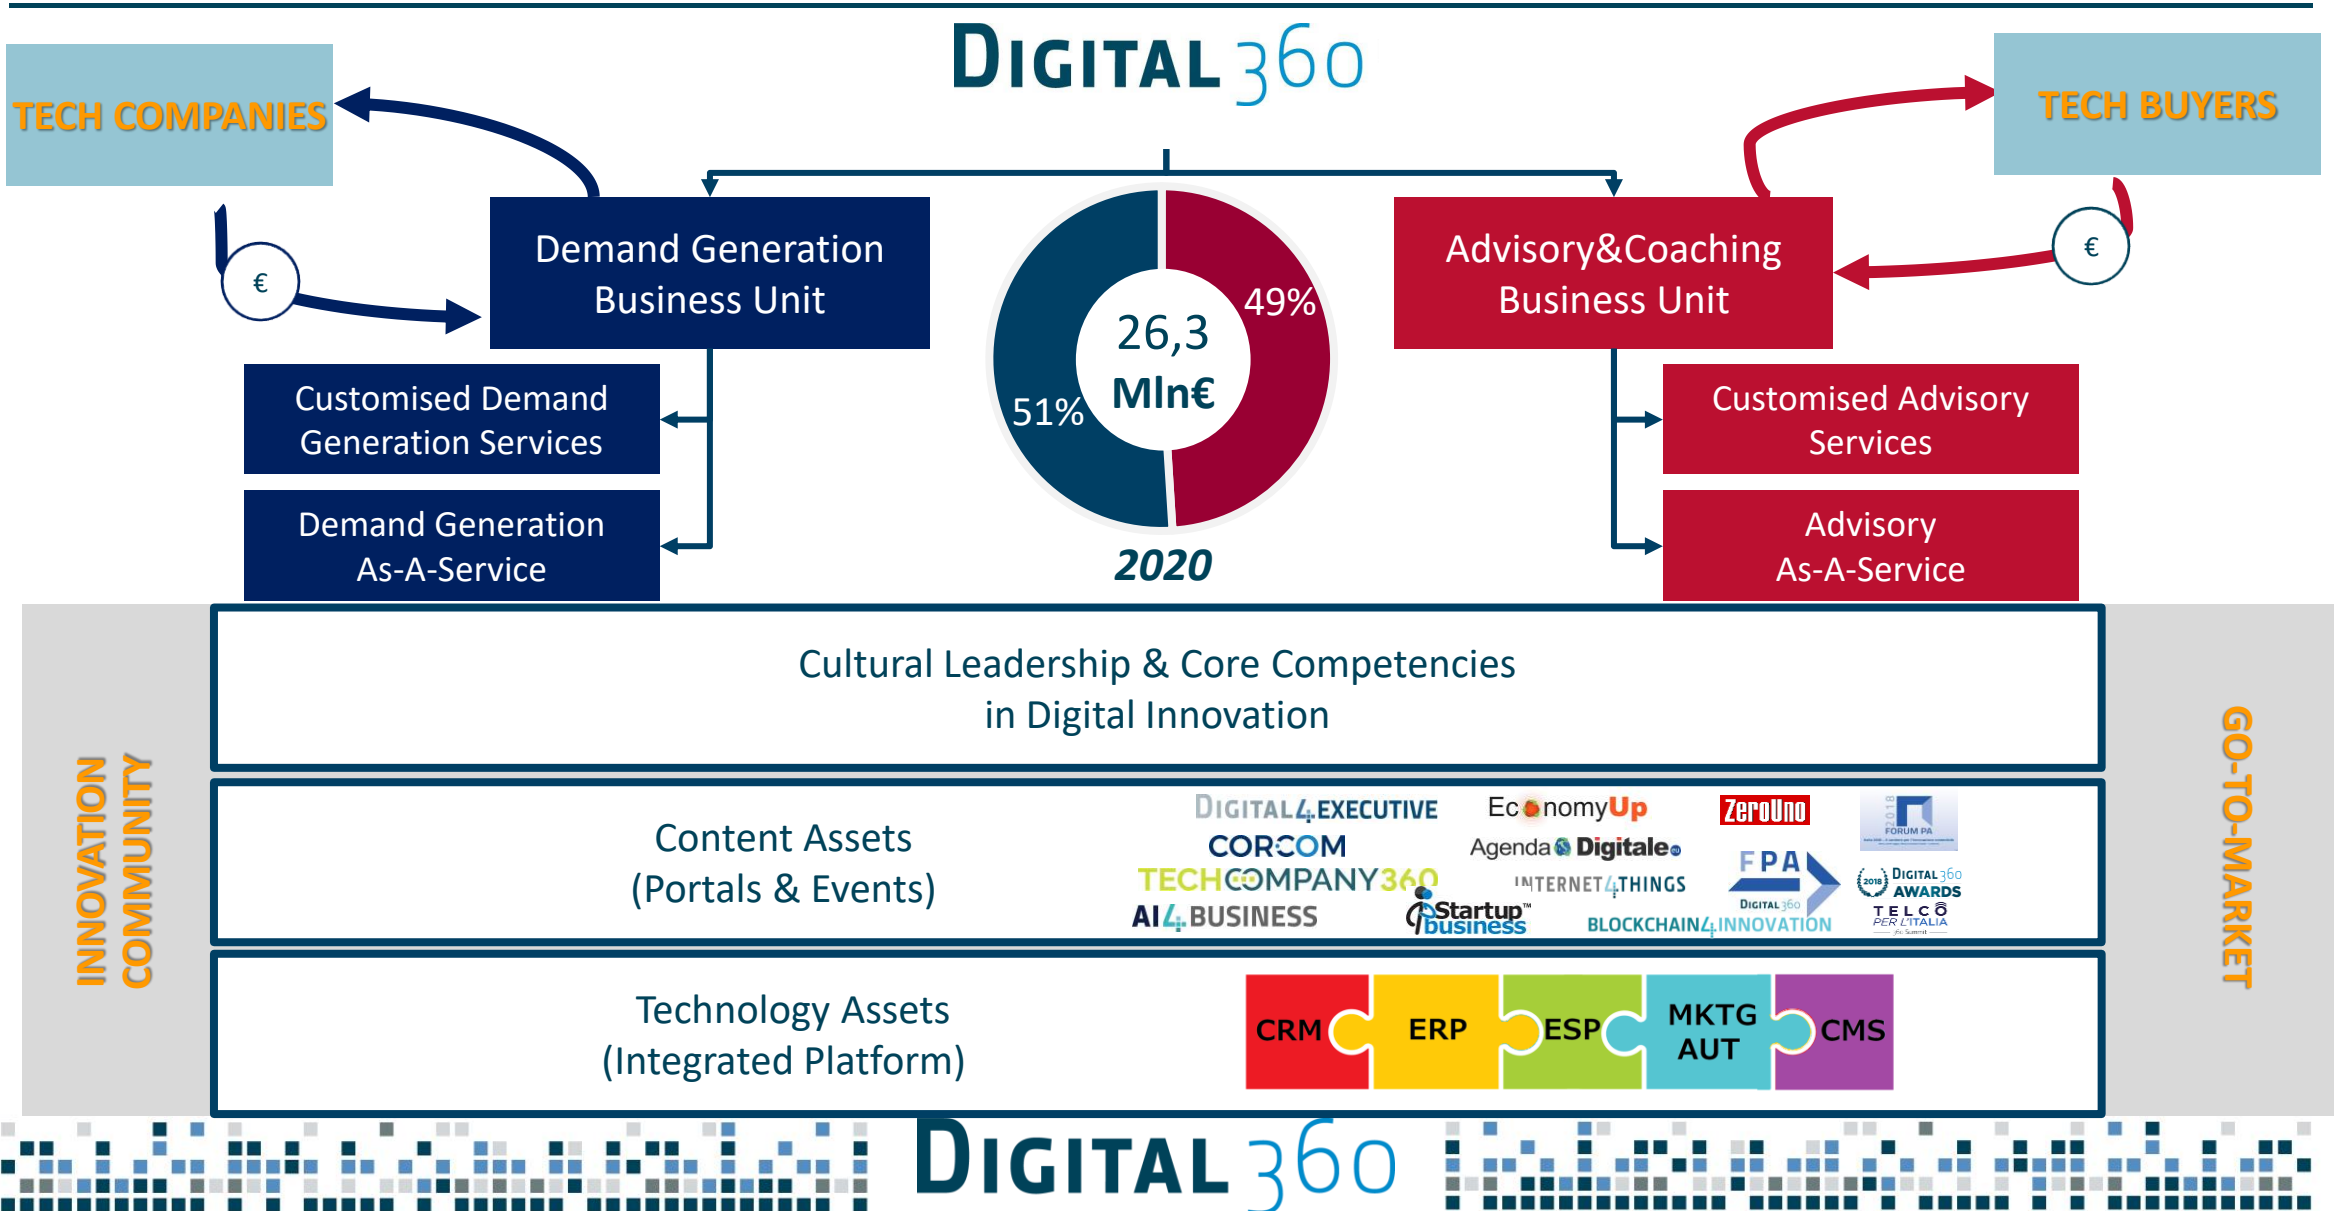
DIGITAL 360

TECH COMPANIES

TECH BUYERS

€

€

Demand Generation Business Unit

Advisory&Coaching Business Unit

26,3 Mln€

49%

51%

2020

Customised Demand Generation Services

Demand Generation As-A-Service

Customised Advisory Services

Advisory As-A-Service

INNOVATION COMMUNITY

GO-TO-MARKET

Cultural Leadership & Core Competencies in Digital Innovation

Content Assets (Portals & Events)

DIGITAL4EXECUTIVE
EconomyUp
ZeroUno
FORUM PA
CORCOM
Agenda Digitale
FPA
TECHCOMPANY360
INTERNET4THINGS
DIGITAL360 AWARDS
AI4BUSINESS
Startup business
DIGITAL360
BLOCKCHAIN4INNOVATION
TELCO PER L'ITALIA

Technology Assets (Integrated Platform)

CRM
ERP
ESP
MKTG AUT
CMS

DIGITAL 360